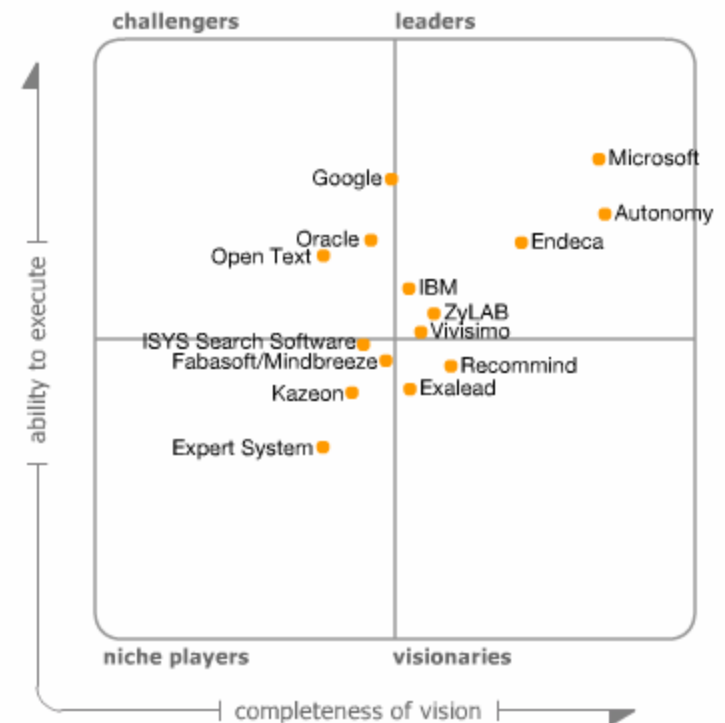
challengers

leaders

Microsoft

Google

Autonomy

Oracle

Endeca

Open Text

IBM

ZyLAB

Vivisimo

ISYS Search Software

Fabasoft/Mindbreeze

Recommind

Exalead

Kazeon

Expert System

niche players

visionaries

ability to execute

completeness of vision